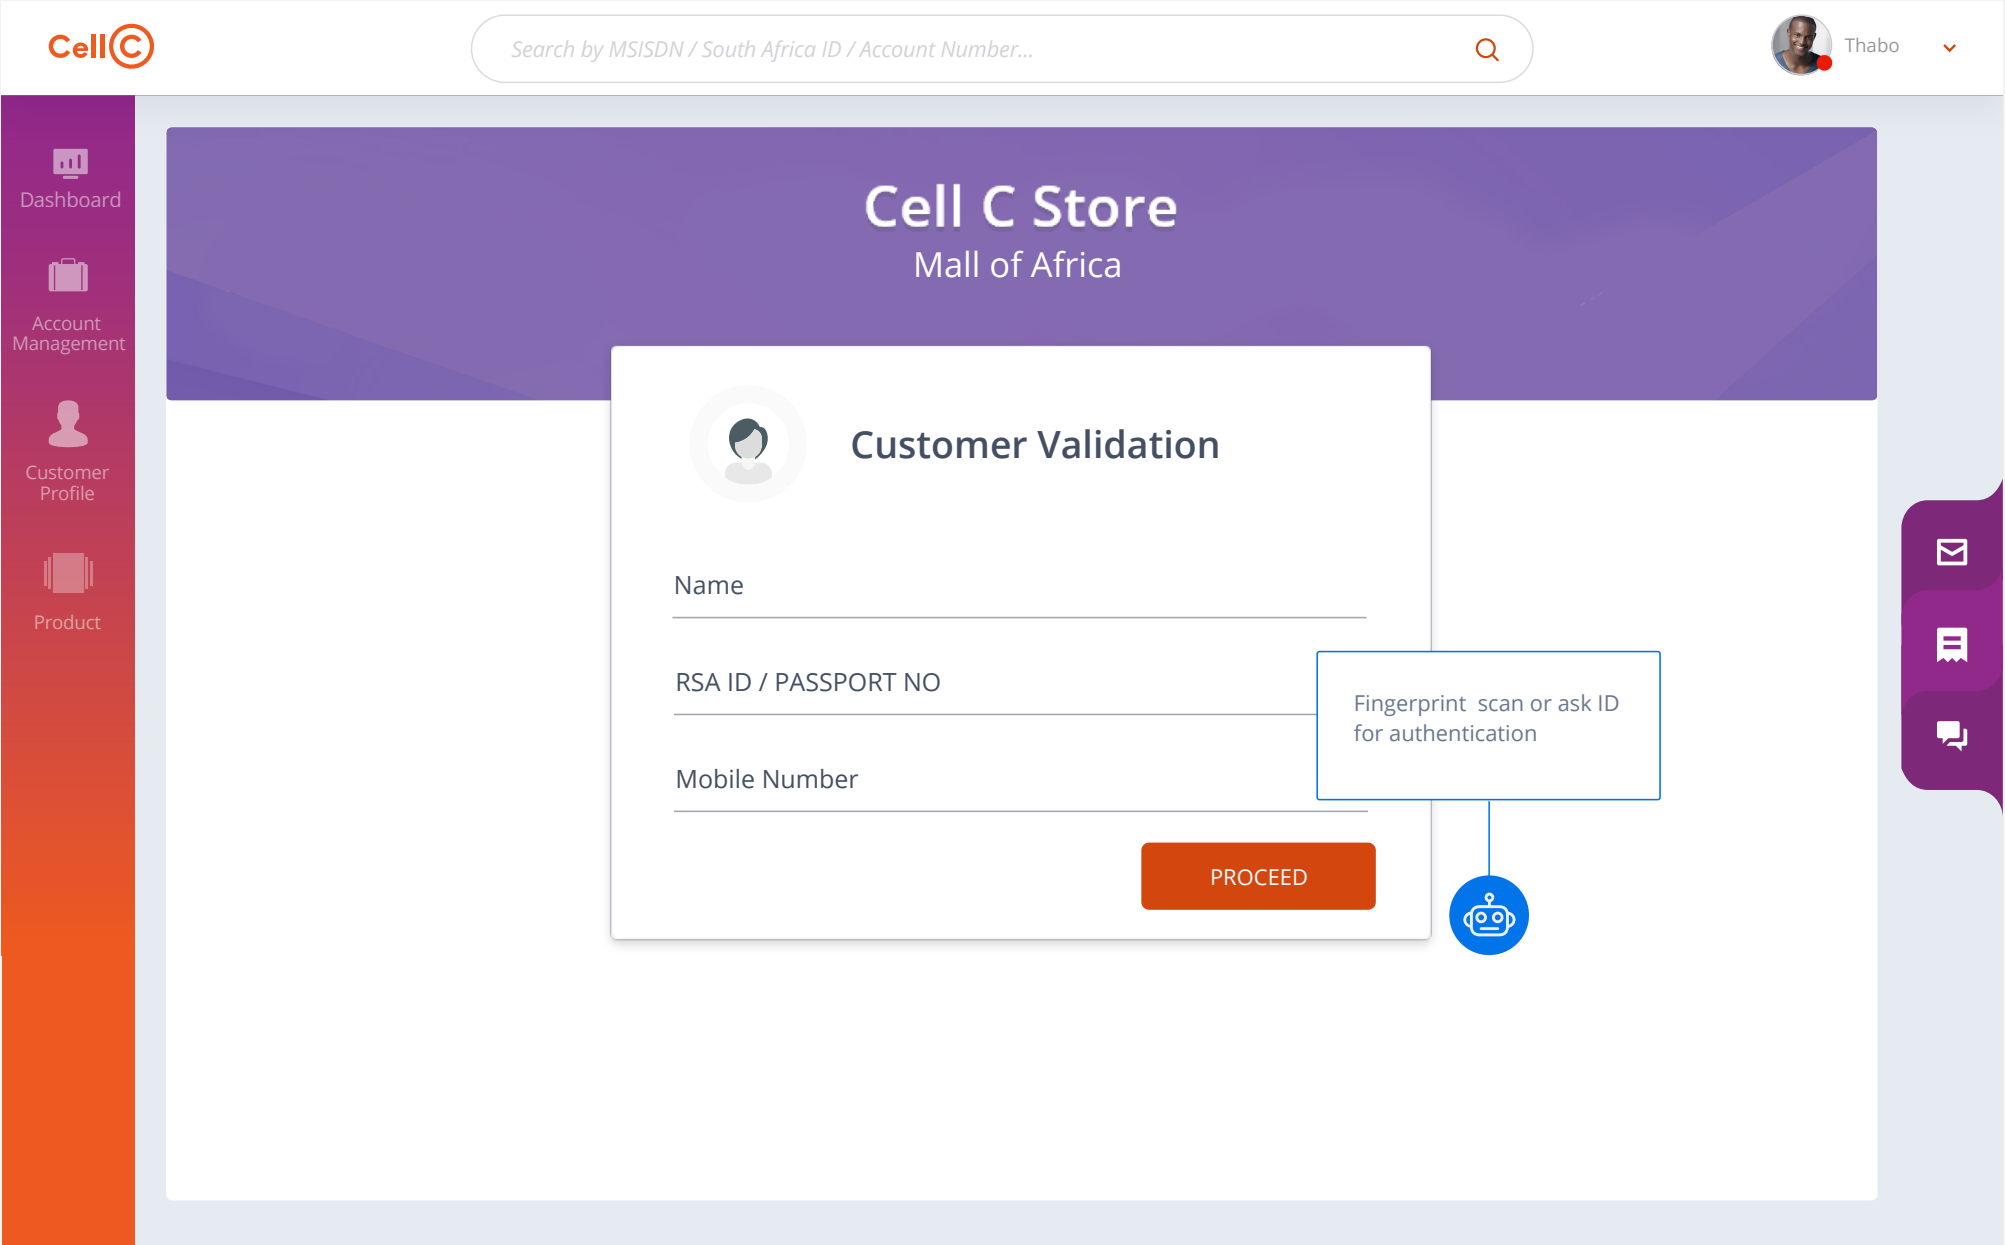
Cell C

Search by MSISDN / South Africa ID / Account Number...

Thabo

Dashboard

Account Management

Customer Profile

Product

Cell C Store

Mall of Africa

Customer Validation

Name

RSA ID / PASSPORT NO

Mobile Number

PROCEED

Fingerprint scan or ask ID for authentication